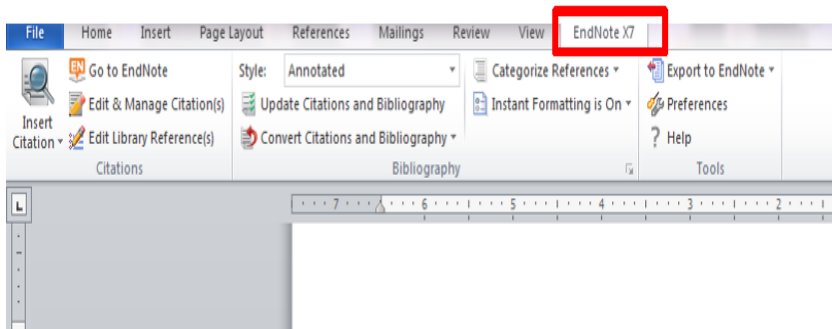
File Home Insert Page Layout References Mailings Review View EndNote X7

Insert Citation
Go to EndNote
Edit & Manage Citation(s)
Edit Library Reference(s)
Citations

Style: Annotated
Update Citations and Bibliography
Convert Citations and Bibliography
Categorize References
Instant Formatting is On
Bibliography

Export to EndNote
Preferences
Help
Tools

L

7 6 5 4 3 2